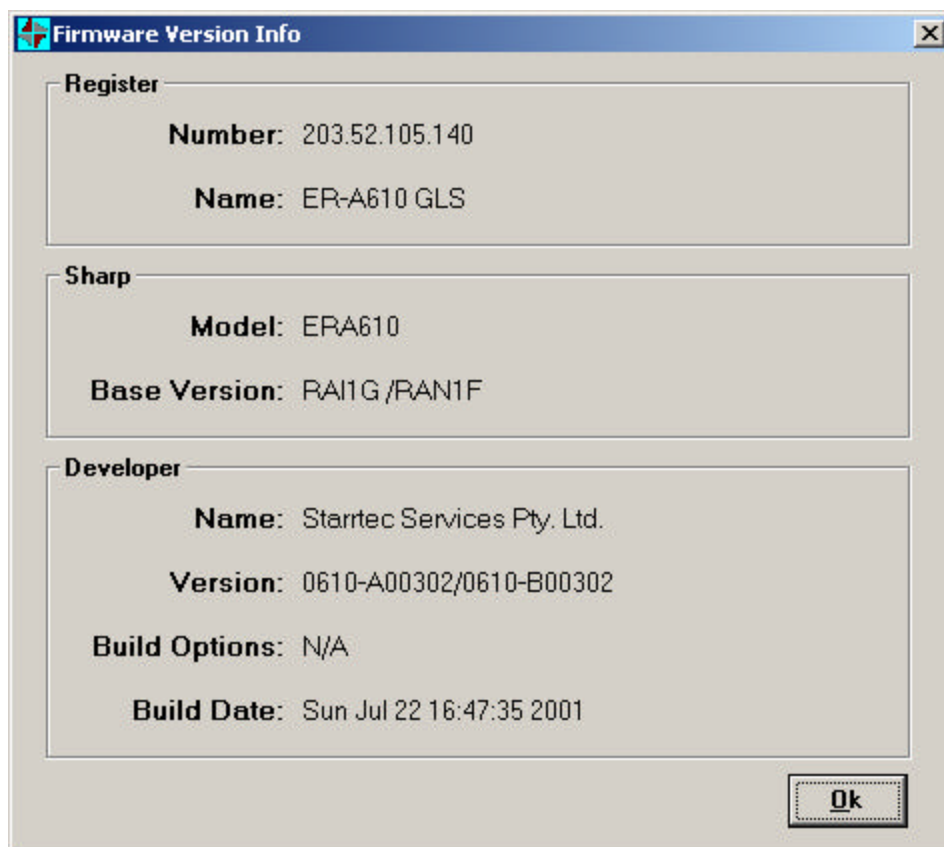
Firmware Version Info

Register

Number: 203.52.105.140

Name: ER-A610 GLS

Sharp

Model: ERA610

Base Version: RAI1G /RAN1F

Developer

Name: Starrtec Services Pty. Ltd.

Version: 0610-A00302/0610-B00302

Build Options: N/A

Build Date: Sun Jul 22 16:47:35 2001

Ok